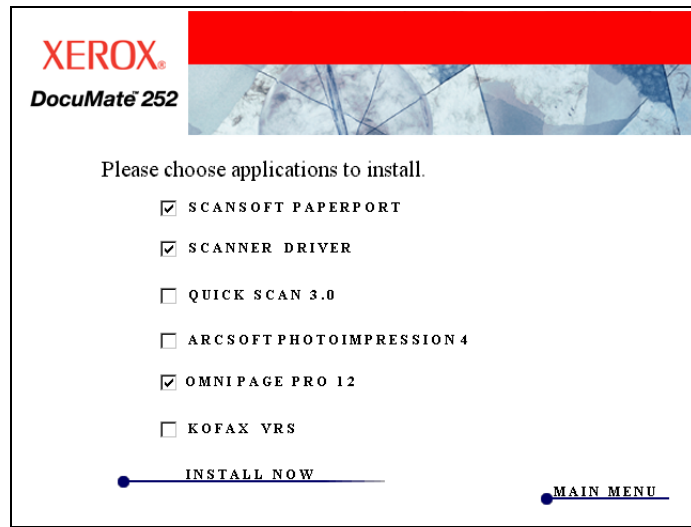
XEROX.
DocuMate 252

Please choose applications to install.

☑ SCANSOFT PAPERPORT

☑ SCANNER DRIVER

☐ QUICK SCAN 3.0

☐ ARCSOFT PHOTOIMPRESSION 4

☑ OMNIPAGE PRO 12

☐ KOFAX VRS

INSTALL NOW

MAIN MENU